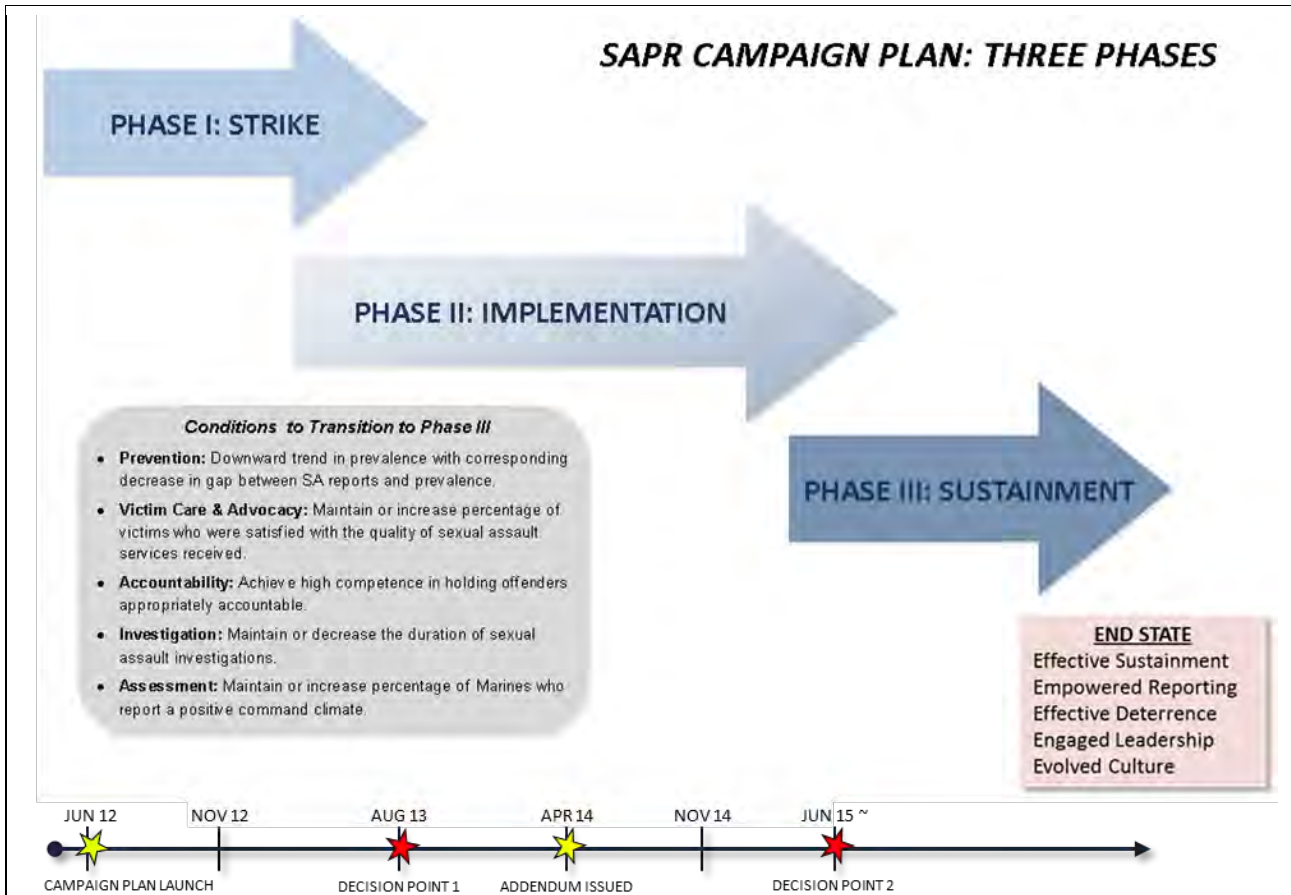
SAPR CAMPAIGN PLAN: THREE PHASES

PHASE I: STRIKE

PHASE II: IMPLEMENTATION

Conditions to Transition to Phase III

- **Prevention:** Downward trend in prevalence with corresponding decrease in gap between SA reports and prevalence.
- **Victim Care & Advocacy:** Maintain or increase percentage of victims who were satisfied with the quality of sexual assault services received.
- **Accountability:** Achieve high competence in holding offenders appropriately accountable.
- **Investigation:** Maintain or decrease the duration of sexual assault investigations.
- **Assessment:** Maintain or increase percentage of Marines who report a positive command climate.

PHASE III: SUSTAINMENT

END STATE
Effective Sustainment
Empowered Reporting
Effective Deterrence
Engaged Leadership
Evolved Culture

JUN 12
NOV 12
AUG 13
APR 14
NOV 14
JUN 15 ~

CAMPAIGN PLAN LAUNCH
DECISION POINT 1
ADDENDUM ISSUED
DECISION POINT 2